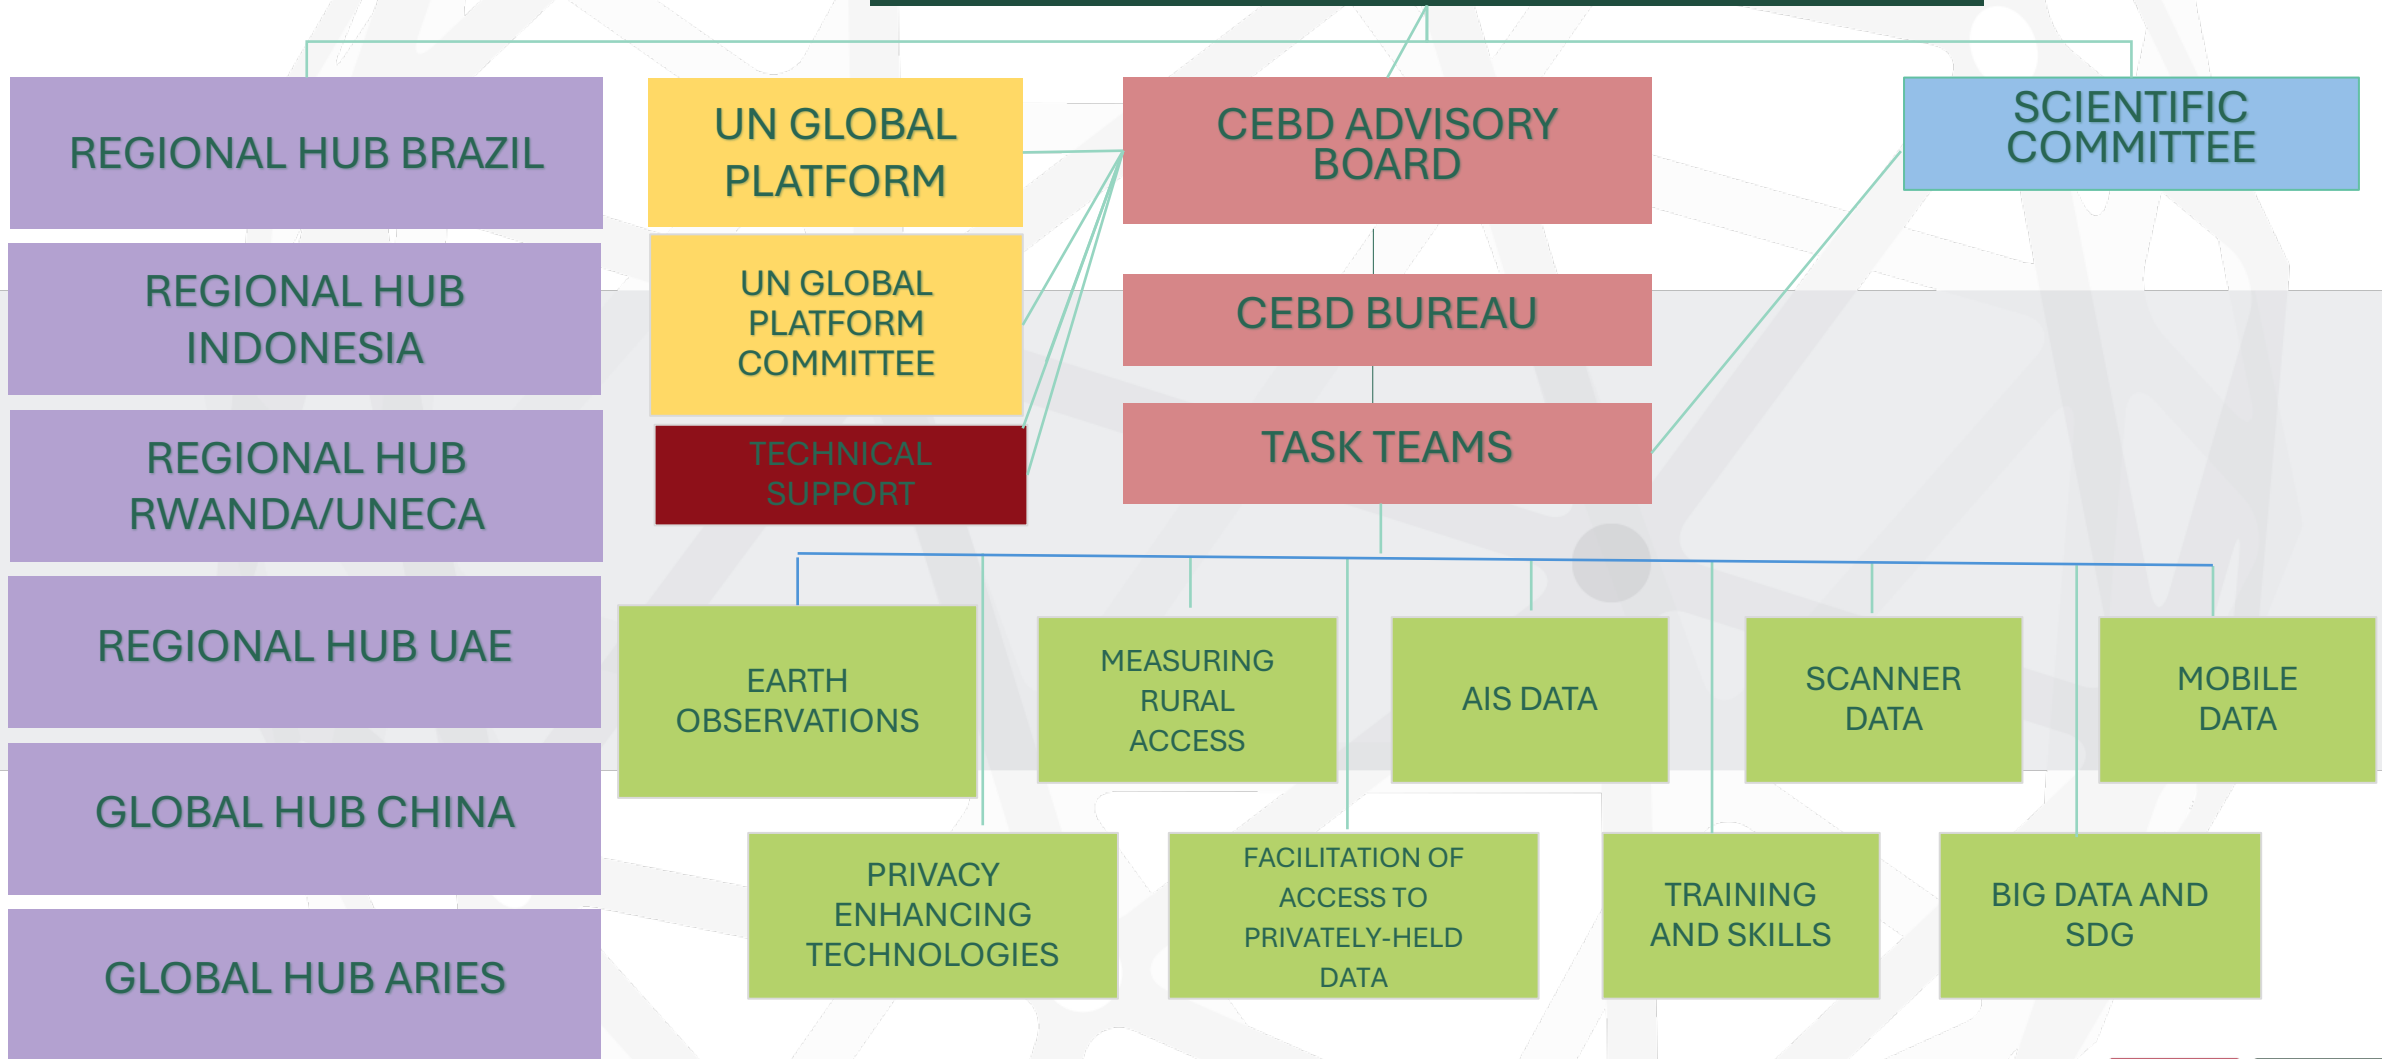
REGIONAL HUB BRAZIL

REGIONAL HUB INDONESIA

REGIONAL HUB RWANDA/UNECA

REGIONAL HUB UAE

GLOBAL HUB CHINA

GLOBAL HUB ARIES

UN GLOBAL PLATFORM

UN GLOBAL PLATFORM COMMITTEE

TECHNICAL SUPPORT

CEBD ADVISORY BOARD

CEBD BUREAU

TASK TEAMS

SCIENTIFIC COMMITTEE

EARTH OBSERVATIONS

MEASURING RURAL ACCESS

AIS DATA

SCANNER DATA

MOBILE DATA

PRIVACY ENHANCING TECHNOLOGIES

FACILITATION OF ACCESS TO PRIVATELY-HELD DATA

TRAINING AND SKILLS

BIG DATA AND SDG